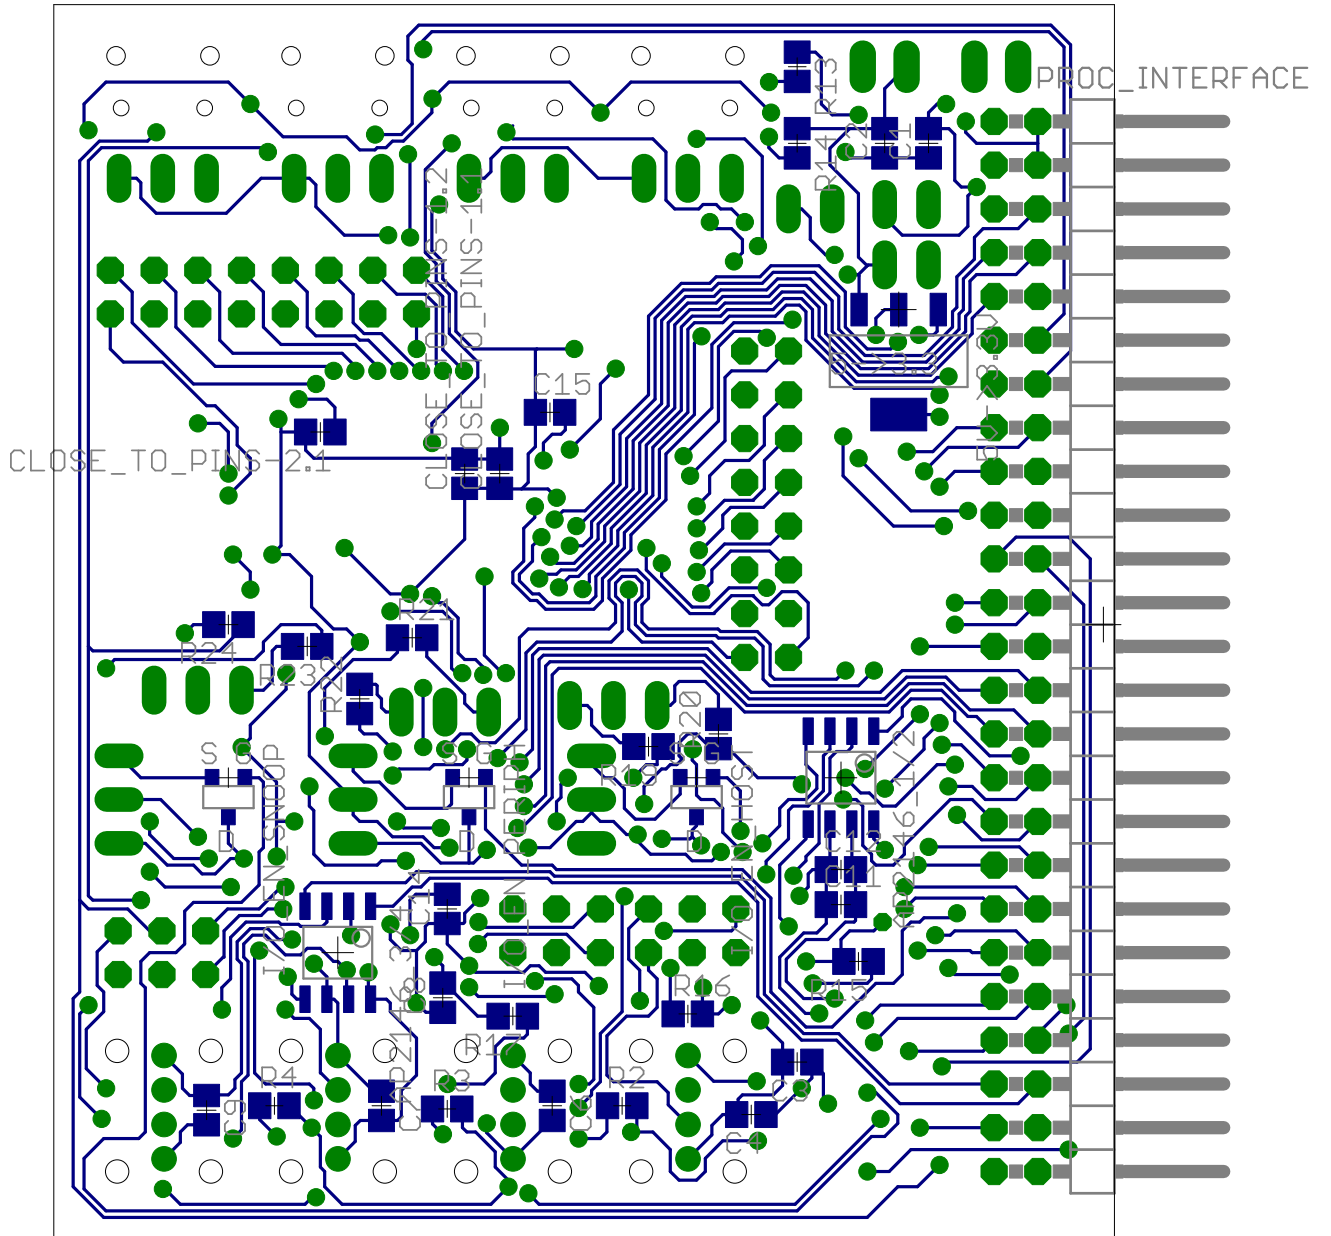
PROC_INTERFACE
R13
R14
C2
C1
CLOSE_TO_PINS-1.2
CLOSE_TO_PINS-1.1
C15
CLOSE_TO_PINS-2.1
CLOSE_TO_PINS-2.2
3.3V
FLT3.3V
R21
R24
R23
R22
S G
D
SNOOP
S G
D
PERIPH
R20
R19
S G
D
HOST
C12
C11
74LVC2G
R15
R16
R17
R18
C14
74LVC2G34
IOEN_PERIPH
IOEN_HOST
IOEN_SNOOP
R4
R3
R2
C9
C8
C7
C6
C5
C3
C4